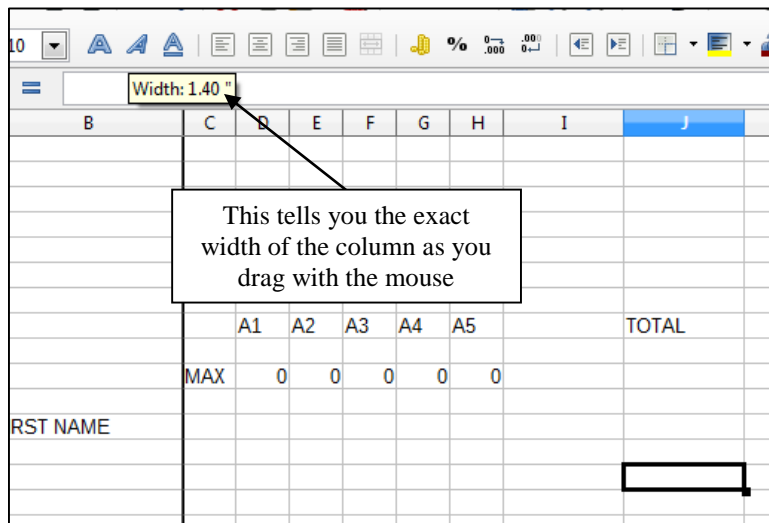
10

%

Width: 1.40 "

| B | C | D | E | F | G | H | I | J |
|---|---|---|---|---|---|---|---|---|
| | | A1 | A2 | A3 | A4 | A5 | | TOTAL |
| | MAX | 0 | 0 | 0 | 0 | 0 | | |
| RST NAME | | | | | | | | |

This tells you the exact width of the column as you drag with the mouse